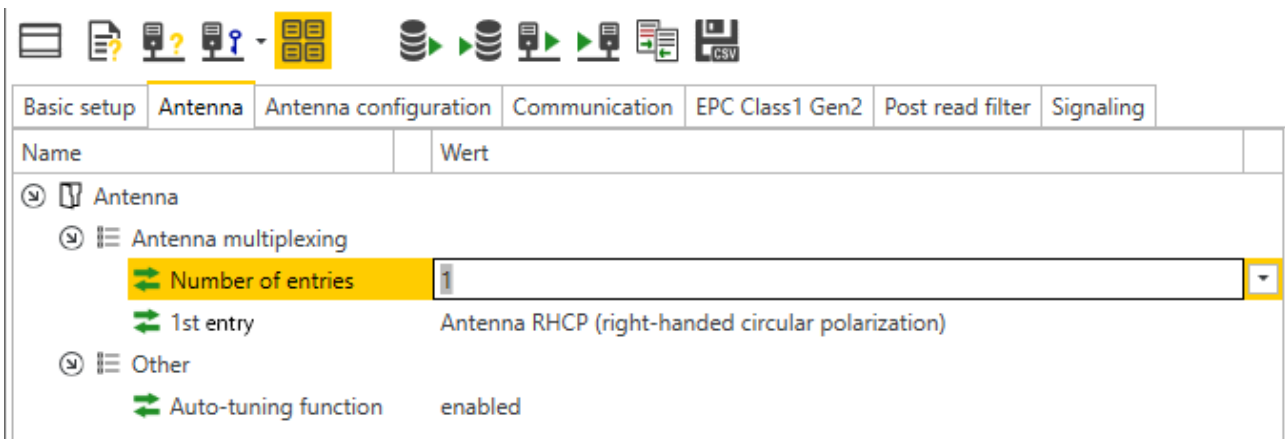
CSV

| Basic setup | Antenna | Antenna configuration | Communication | EPC Class1 Gen2 | Post read filter | Signaling |
|---|---|---|---|---|---|---|

| Name | Wert |
|---|---|
| Antenna | |
| Antenna multiplexing | |
| Number of entries | 1 |
| 1st entry | Antenna RHCP (right-handed circular polarization) |
| Other | |
| Auto-tuning function | enabled |